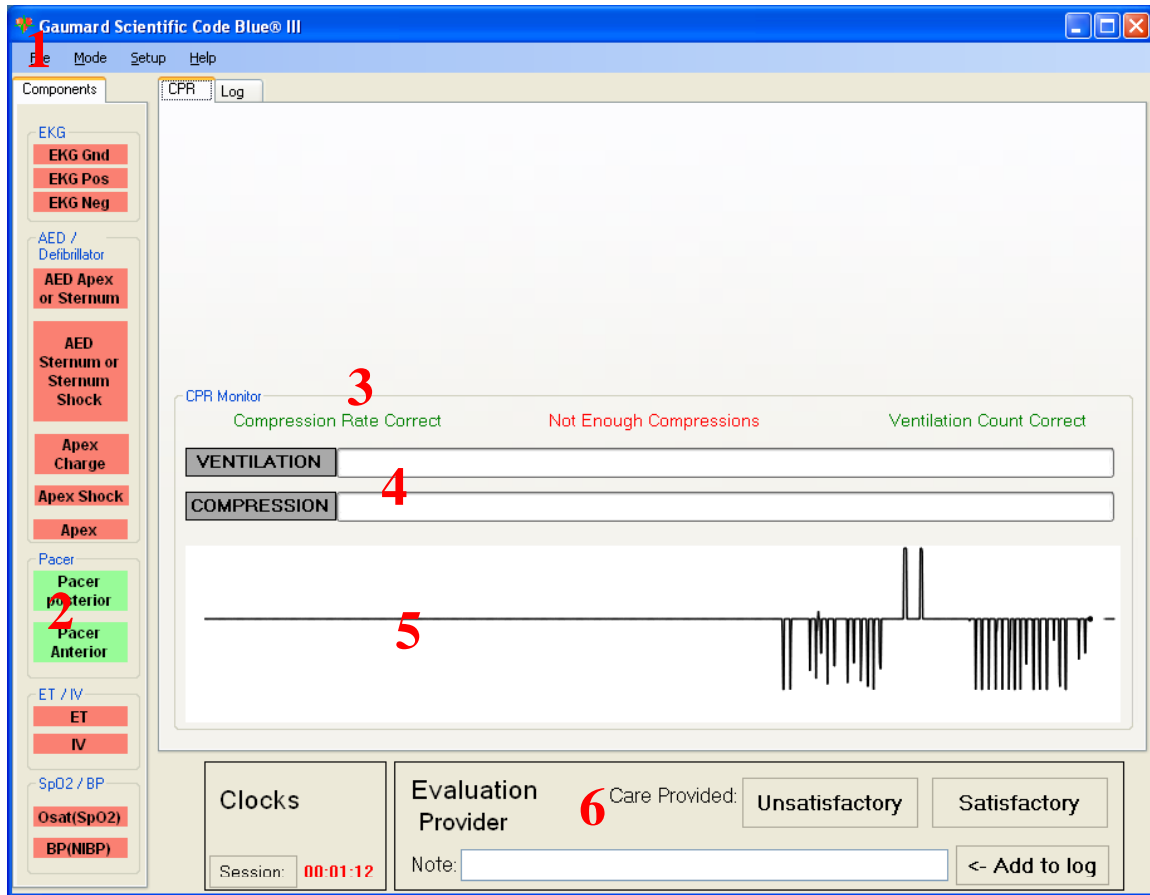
Gaumard Scientific Code Blue® III

1

File Mode Setup Help

Components

EKG
EKG Gnd
EKG Pos
EKG Neg

AED / Defibrillator
AED Apex or Sternum
AED Sternum or Sternum Shock
Apex Charge
Apex Shock
Apex

Pacer
Pacer posterior
2
Pacer Anterior

ET / IV
ET
IV

SpO2 / BP
Osat(SpO2)
BP(NIBP)

CPR Log

CPR Monitor
3
Compression Rate Correct
Not Enough Compressions
Ventilation Count Correct

VENTILATION
COMPRESSION
4

5

Clocks
Session: 00:01:12

Evaluation Provider
6
Care Provided:
Unsatisfactory
Satisfactory
Note:
<- Add to log